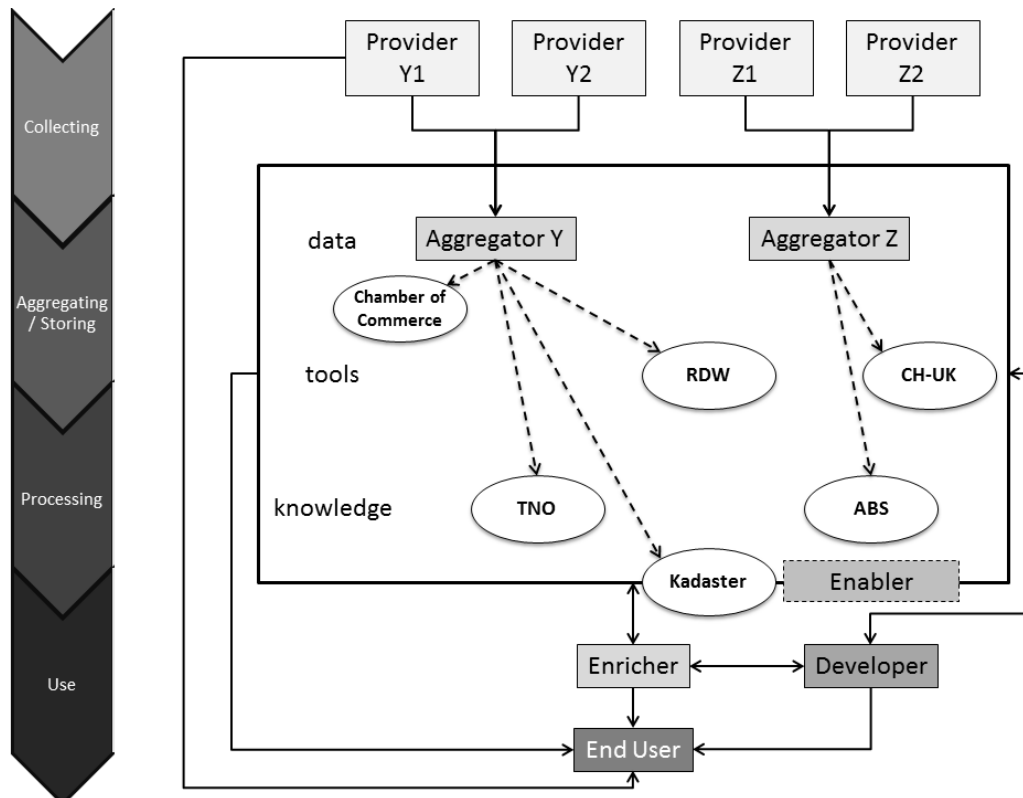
Collecting

Aggregating / Storing

Processing

Use

Provider Y1

Provider Y2

Provider Z1

Provider Z2

data

Aggregator Y

Aggregator Z

Chamber of Commerce

tools

RDW

CH-UK

knowledge

TNO

ABS

Kadaster

Enabler

Enricher

Developer

End User